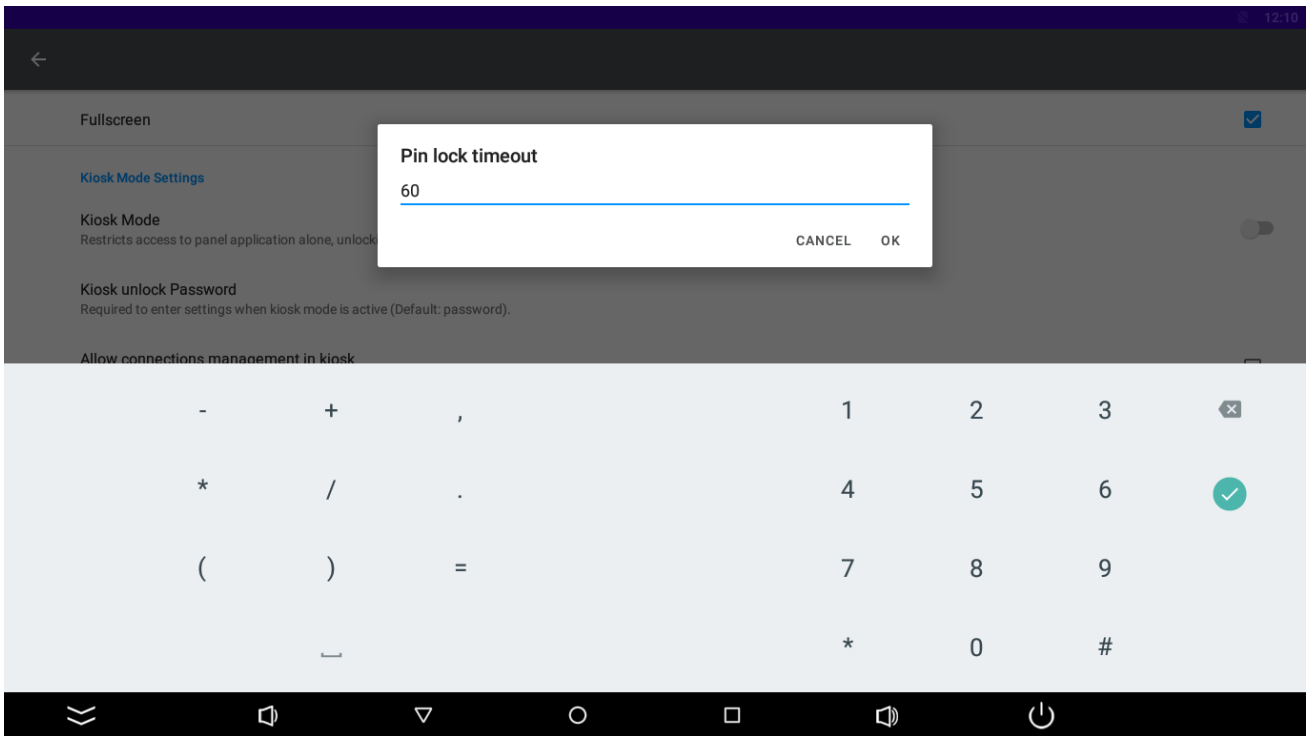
12:10

Fullscreen

Kiosk Mode Settings

Kiosk Mode
Restricts access to panel application alone, unlock

Kiosk unlock Password
Required to enter settings when kiosk mode is active (Default: password).

Allow connections management in kiosk

Pin lock timeout

60

CANCEL OK

- + , 1 2 3

* / . 4 5 6

( ) = 7 8 9

* 0 #